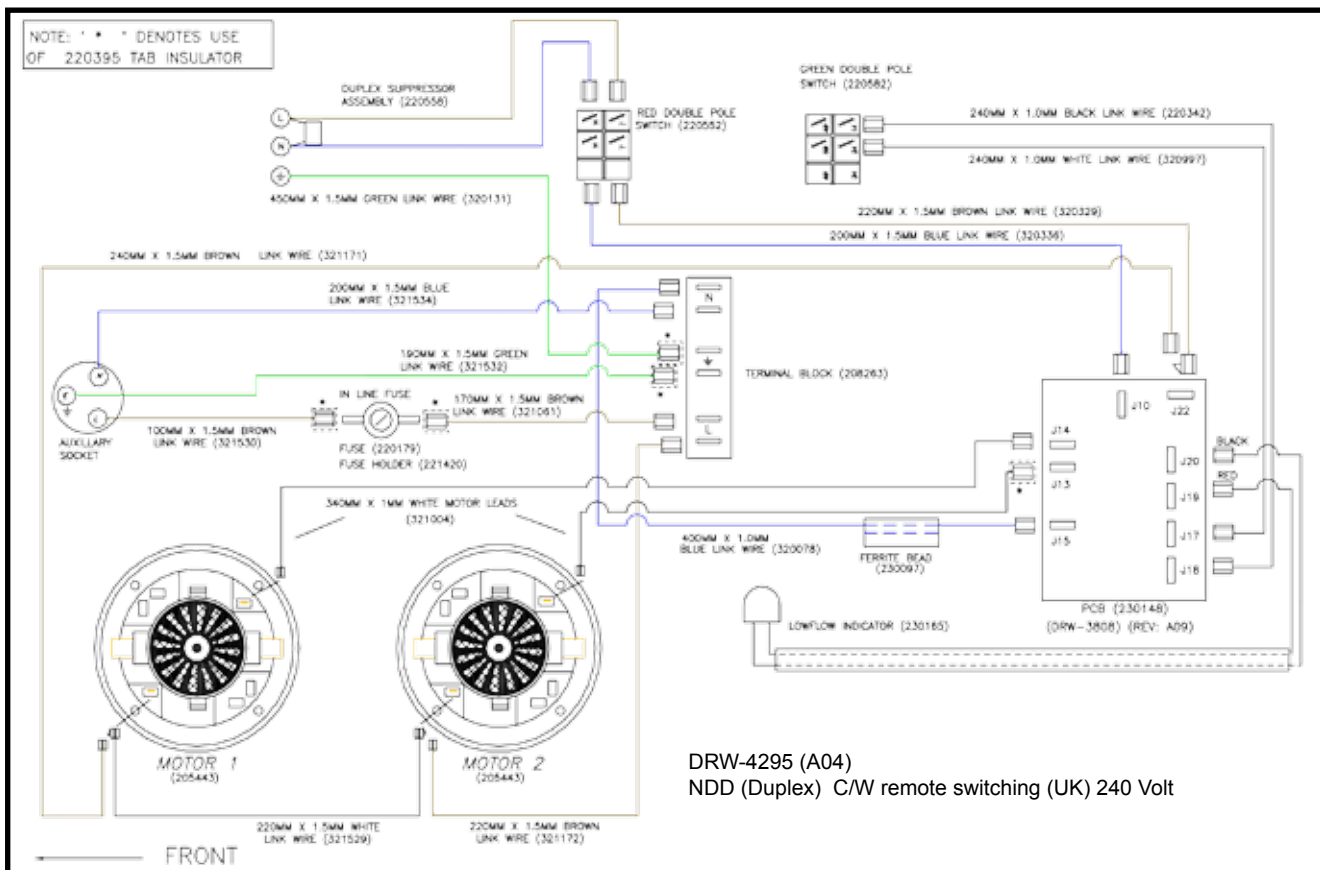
NOTE: ' * ' DENOTES USE OF 220395 TAB INSULATOR

DUPLEX SUPPRESSOR ASSEMBLY (220558)

L

N

RED DOUBLE POLE SWITCH (220552)

GREEN DOUBLE POLE SWITCH (220582)

240MM X 1.0MM BLACK LINK WIRE (220342)

240MM X 1.0MM WHITE LINK WIRE (320997)

450MM X 1.5MM GREEN LINK WIRE (320131)

220MM X 1.5MM BROWN LINK WIRE (320329)

200MM X 1.5MM BLUE LINK WIRE (320336)

240MM X 1.5MM BROWN LINK WIRE (321171)

200MM X 1.5MM BLUE LINK WIRE (321534)

N

190MM X 1.5MM GREEN LINK WIRE (321532)

TERMINAL BLOCK (208263)

IN LINE FUSE

170MM X 1.5MM BROWN LINK WIRE (321061)

L

N

L

AUXILLARY SOCKET

100MM X 1.5MM BROWN LINK WIRE (321530)

FUSE (220179)
FUSE HOLDER (221420)

J10

J22

J14

J13

J15

J20

J19

J17

J18

BLACK

RED

340MM X 1MM WHITE MOTOR LEADS (321004)

400MM X 1.0MM BLUE LINK WIRE (320078)

FERRITE BEAD (230097)

PCB (230148)
(DRW-3808) (REV: A09)

LOWFLOW INDICATOR (230165)

MOTOR 1
(205443)

MOTOR 2
(205443)

DRW-4295 (A04)
NDD (Duplex) C/W remote switching (UK) 240 Volt

220MM X 1.5MM WHITE LINK WIRE (321529)

220MM X 1.5MM BROWN LINK WIRE (321172)

FRONT